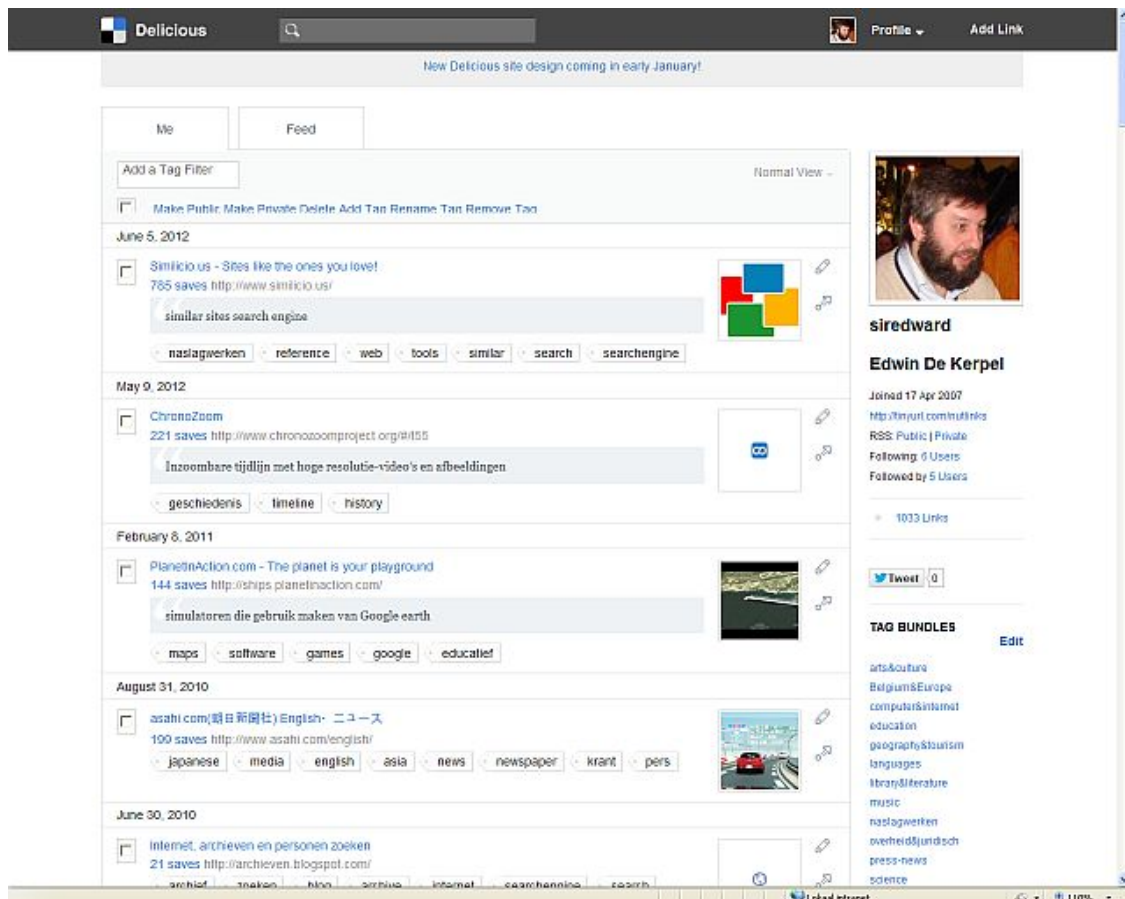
Delicious

Profile

Add Link

New Delicious site design coming in early January!

Me

Feed

Add a Tag Filter

Normal View

Make Public Make Private Delete Add Tag Rename Tag Remove Tag

June 5, 2012

Similicio.us - Sites like the ones you love!
785 saves http://www.similicio.us/

similar sites search engine

naslagwerken reference web tools similar search searchengine

May 9, 2012

ChronoZoom
221 saves http://www.chronozoomproject.org/#t55

Inzoombare tijdlijn met hoge resolutie-video's en afbeeldingen

geschiedenis timeline history

February 8, 2011

PlanetinAction.com - The planet is your playground
144 saves http://ships.planetinaction.com/

simulatoren die gebruik maken van Google earth

maps software games google educatief

August 31, 2010

asahi.com(朝日新聞社) English- ニュース
109 saves http://www.asahi.com/english/

japanese media english asia news newspaper krant pers

June 30, 2010

Internet, archieven en personen zoeken
21 saves http://archieven.blogspot.com/

archief zoeken blog archive internet searchengine search

siredward

Edwin De Kerpel

Joined 17 Apr 2007
http://tinyurl.com/nutlinks
RSS: Public | Private
Following: 6 Users
Followed by 5 Users

1033 Links

Tweet 0

TAG BUNDLES

Edit

arts&culture
Belgium&Europe
computer&internet
education
geography&tourism
languages
library&literature
music
naslagwerken
overheid&juridisch
press-news
science